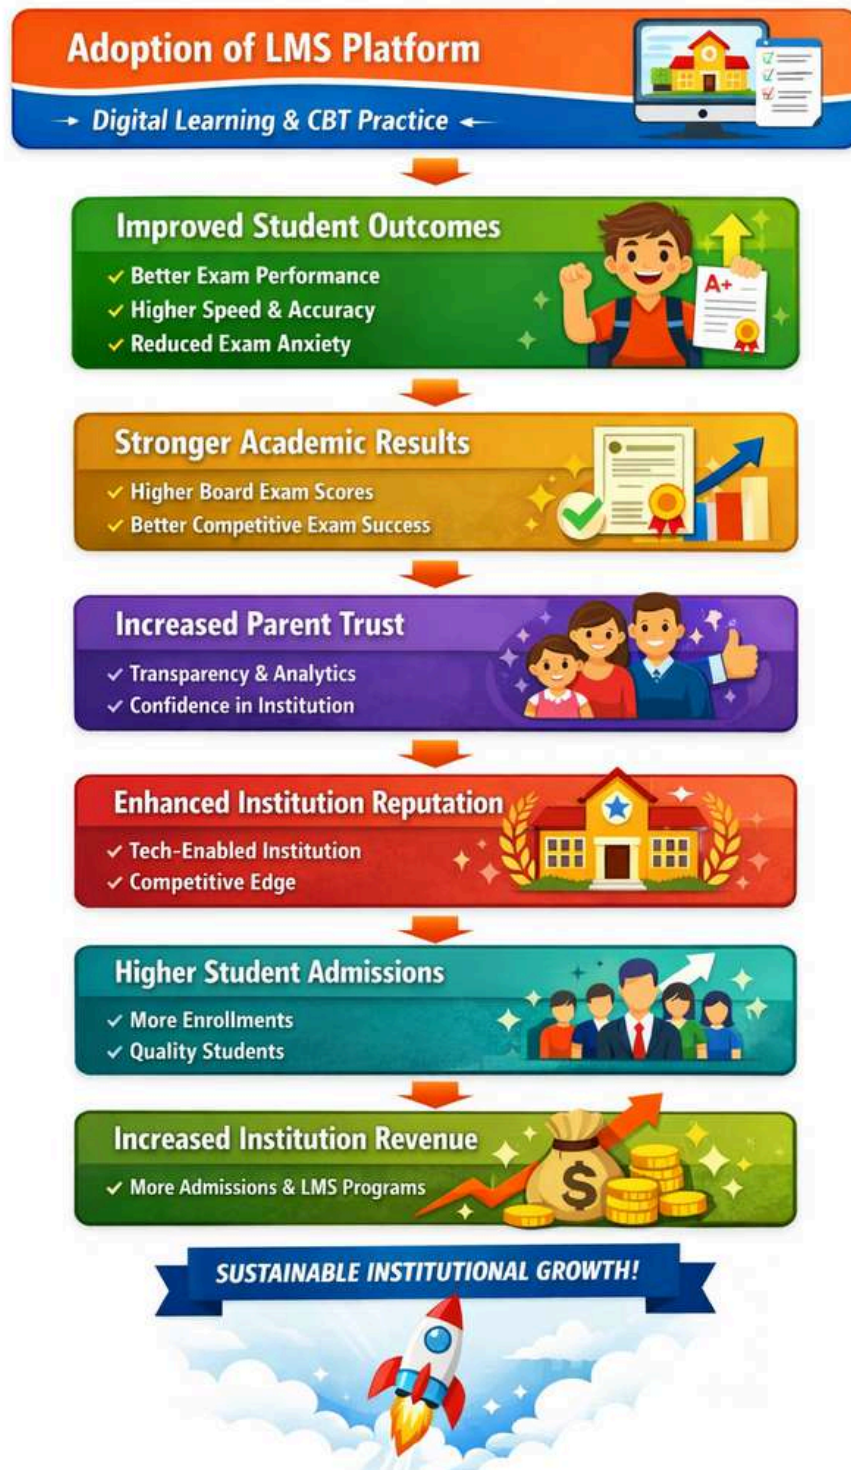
Adoption of LMS Platform

→ Digital Learning & CBT Practice ←

Improved Student Outcomes

✓ Better Exam Performance
✓ Higher Speed & Accuracy
✓ Reduced Exam Anxiety

A+

Stronger Academic Results

✓ Higher Board Exam Scores
✓ Better Competitive Exam Success

Increased Parent Trust

✓ Transparency & Analytics
✓ Confidence in Institution

Enhanced Institution Reputation

✓ Tech-Enabled Institution
✓ Competitive Edge

Higher Student Admissions

✓ More Enrollments
✓ Quality Students

Increased Institution Revenue

✓ More Admissions & LMS Programs

$

SUSTAINABLE INSTITUTIONAL GROWTH!